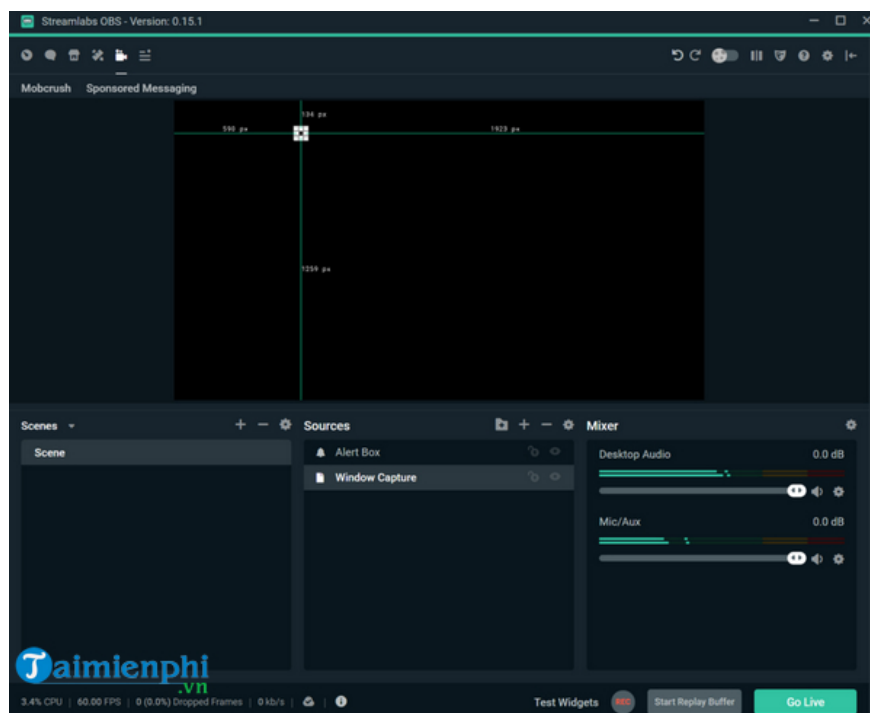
Streamlabs OBS - Version: 0.15.1

Mobcrush Sponsored Messaging

136 px
590 px
1923 px
1259 px

Scenes
Scene

Sources
Alert Box
Window Capture

Mixer
Desktop Audio 0.0 dB
Mic/Aux 0.0 dB

Taimienphi.vn

3.4% CPU | 60.00 FPS | 0 (0.0%) Dropped Frames | 0 kb/s

Test Widgets REC Start Replay Buffer Go Live